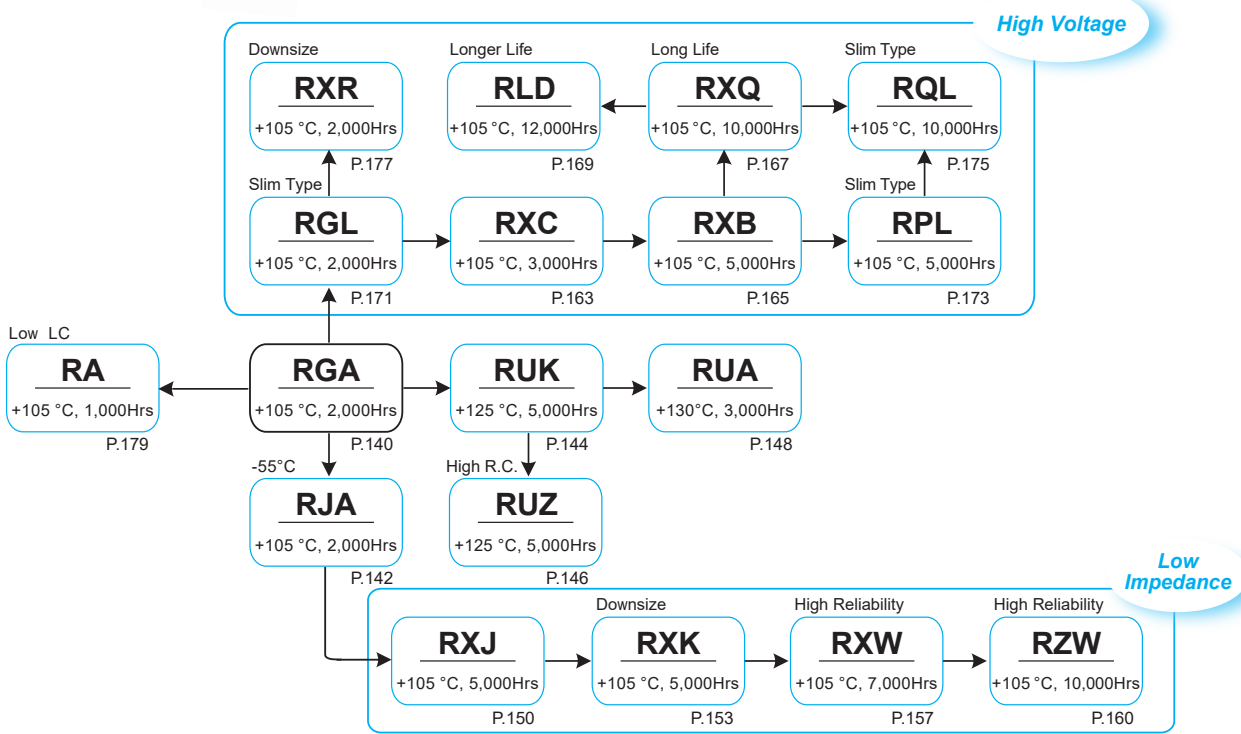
High Voltage

Downsize
RXR
+105 °C, 2,000Hrs
P.177

Longer Life
RLD
+105 °C, 12,000Hrs
P.169

Long Life
RXQ
+105 °C, 10,000Hrs
P.167

Slim Type
RQL
+105 °C, 10,000Hrs
P.175

Slim Type
RGL
+105 °C, 2,000Hrs
P.171

RXC
+105 °C, 3,000Hrs
P.163

RXB
+105 °C, 5,000Hrs
P.165

Slim Type
RPL
+105 °C, 5,000Hrs
P.173

Low LC
RA
+105 °C, 1,000Hrs
P.179

RGA
+105 °C, 2,000Hrs
P.140

RUK
+125 °C, 5,000Hrs
P.144

RUA
+130°C, 3,000Hrs
P.148

-55°C
RJA
+105 °C, 2,000Hrs
P.142

High R.C.
RUZ
+125 °C, 5,000Hrs
P.146

Low Impedance

RXJ
+105 °C, 5,000Hrs
P.150

Downsize
RXK
+105 °C, 5,000Hrs
P.153

High Reliability
RXW
+105 °C, 7,000Hrs
P.157

High Reliability
RZW
+105 °C, 10,000Hrs
P.160